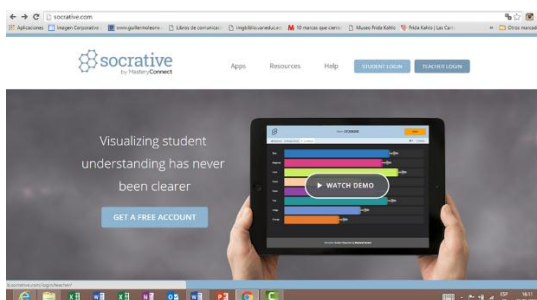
socrative.com

Aplicaciones | Imagen Corporativa | www.guillermolesmo... | Libros de comunicaci... | ingdiblo.uneduca... | 10 marcas que cierra... | Museo Frida Kahlo | Frida Kahlo | Las Car... | Otros marcad

socrative by MasteryConnect

Apps Resources Help STUDENT LOGIN TEACHER LOGIN

Visualizing student understanding has never been clearer

GET A FREE ACCOUNT

▶ WATCH DEMO

b.socrative.com/login/teacher/